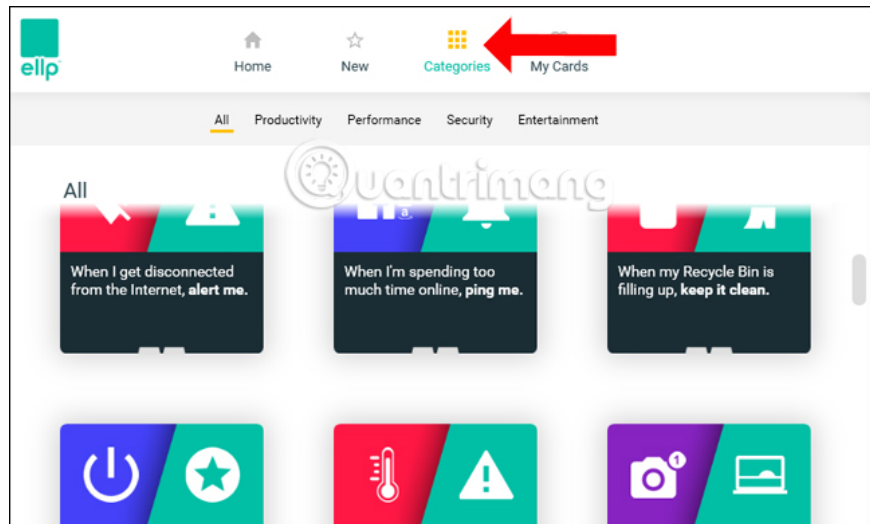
ellp

Home New Categories My Cards

All Productivity Performance Security Entertainment

Quantrimang

All

When I get disconnected from the Internet, **alert me.**

When I'm spending too much time online, **ping me.**

When my Recycle Bin is filling up, **keep it clean.**

1